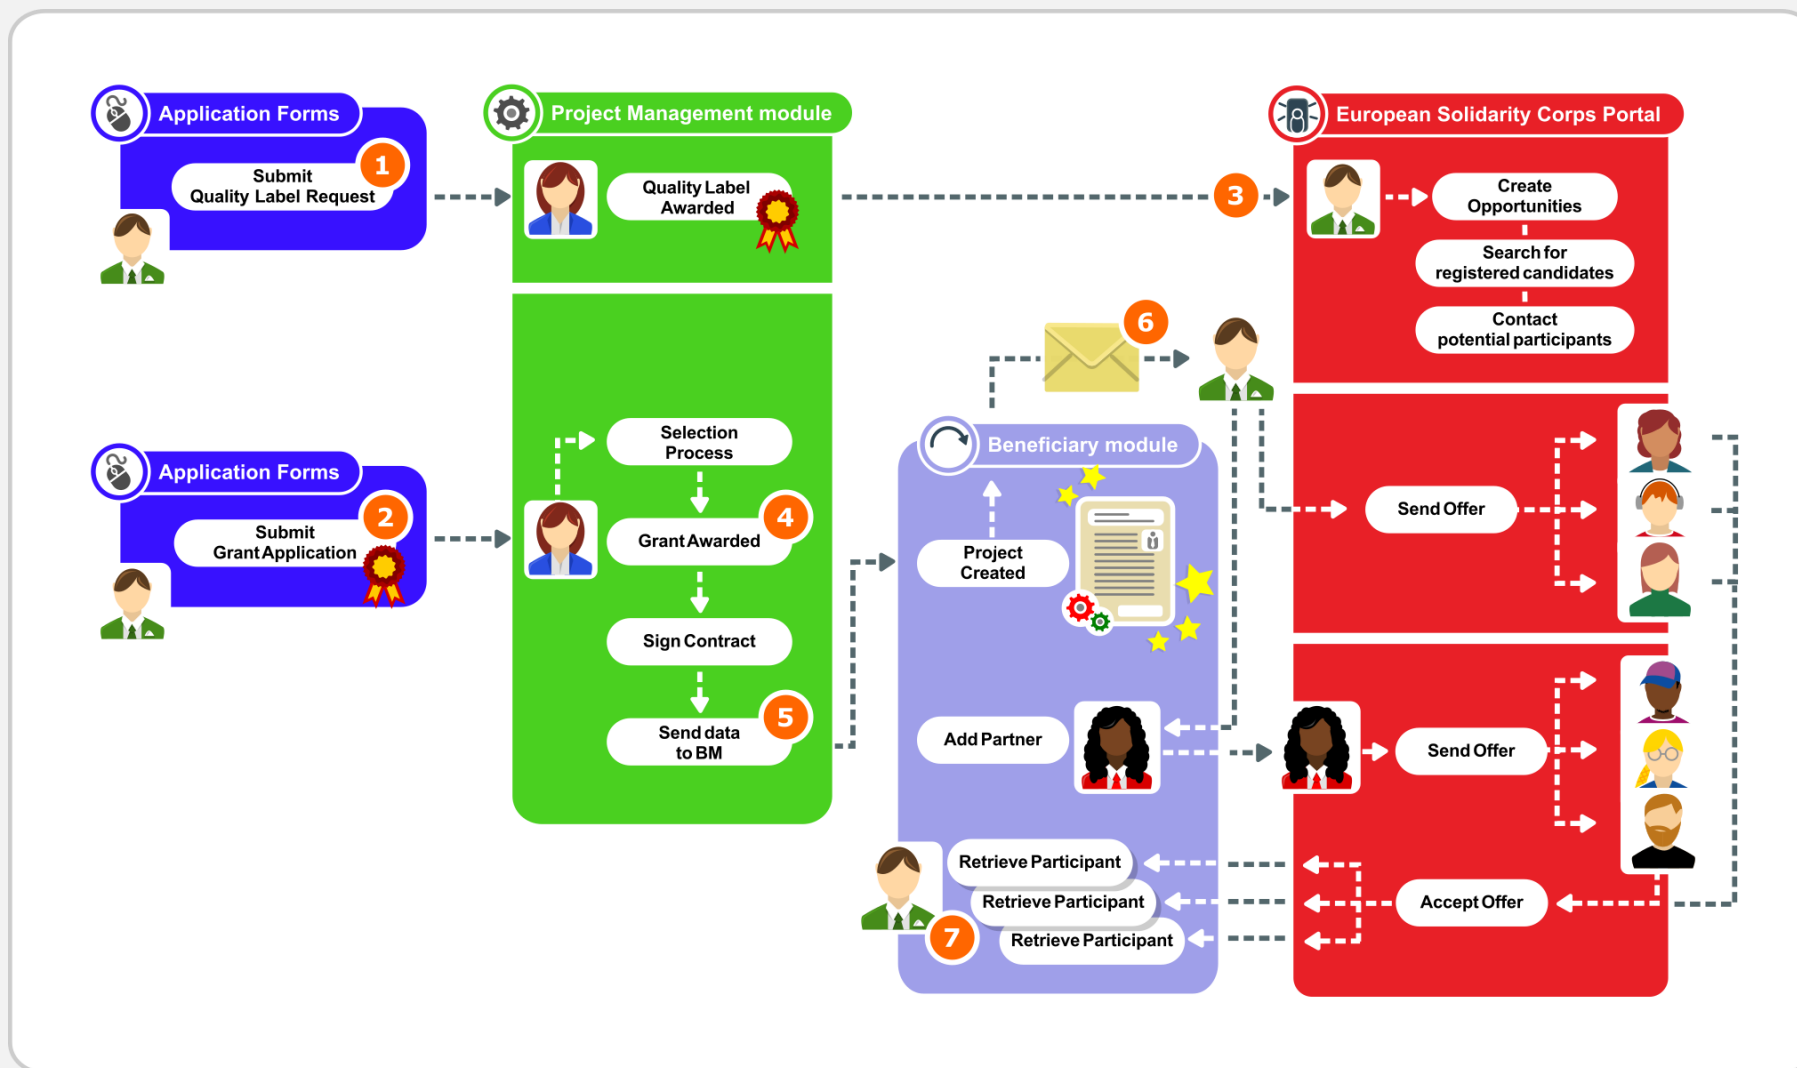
Application Forms

1

Submit Quality Label Request

Project Management module

Quality Label Awarded

3

European Solidarity Corps Portal

Create Opportunities

Search for registered candidates

Contact potential participants

6

Application Forms

2

Submit Grant Application

Selection Process

4

Grant Awarded

Sign Contract

5

Send data to BM

Beneficiary module

Project Created

Send Offer

Add Partner

Send Offer

Retrieve Participant

Retrieve Participant

Retrieve Participant

7

Accept Offer